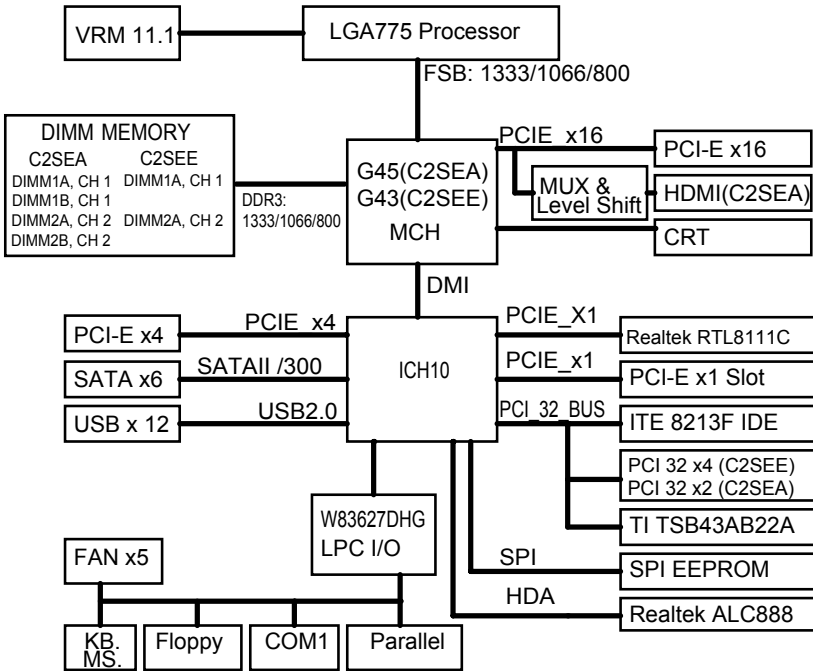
VRM 11.1

LGA775 Processor

FSB: 1333/1066/800

DIMM MEMORY
C2SEA
DIMM1A, CH 1
DIMM1B, CH 1
DIMM2A, CH 2
DIMM2B, CH 2
C2SEE
DIMM1A, CH 1
DIMM2A, CH 2

DDR3:
1333/1066/800

G45(C2SEA)
G43(C2SEE)
MCH

PCIE x16

PCI-E x16

MUX &
Level Shift

HDMI(C2SEA)

CRT

DMI

PCI-E x4

PCIE x4

SATA x6

SATAII /300

USB x 12

USB2.0

ICH10

PCIE_X1

Realtek RTL8111C

PCIE_x1

PCI-E x1 Slot

PCI_32_BUS

ITE 8213F IDE

PCI 32 x4 (C2SEE)
PCI 32 x2 (C2SEA)

TI TSB43AB22A

W83627DHG
LPC I/O

SPI

SPI EEPROM

HDA

Realtek ALC888

FAN x5

KB.
MS.

Floppy

COM1

Parallel